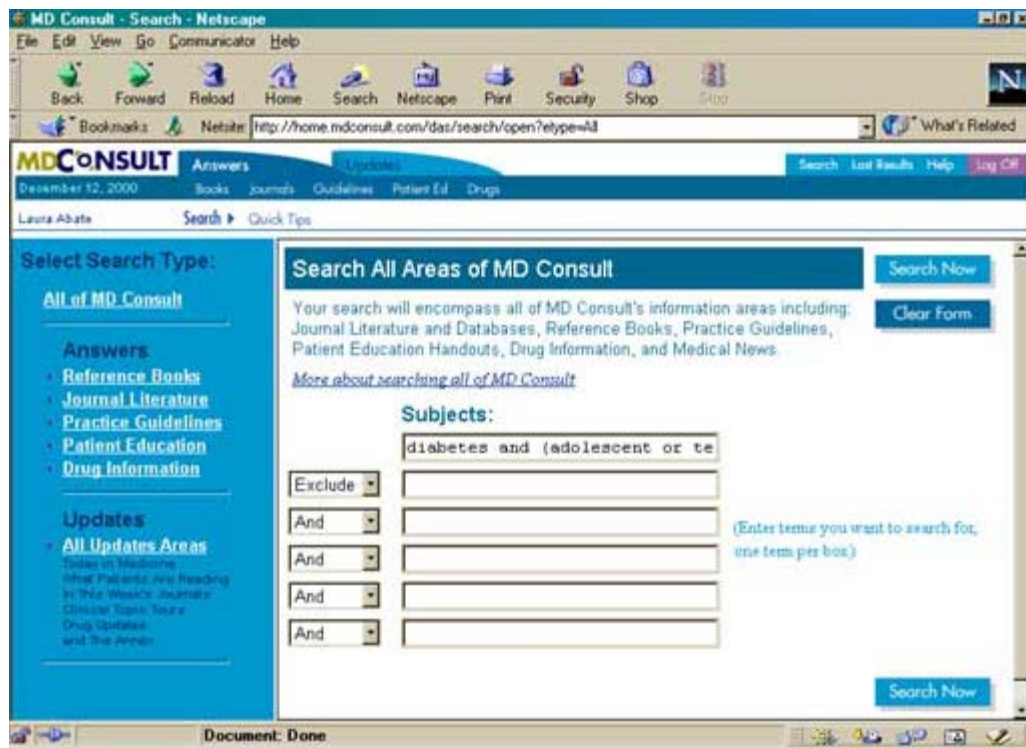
MD Consult - Search - Netscape

File Edit View Go Communicator Help

Back Forward Reload Home Search Netscape Print Security Shop Stop

Bookmarks Netsite: http://home.mdconsult.com/das/search/open?etype=All

What's Related

MDCONSULT Answers Updates

December 12, 2000 Books Journals Guidelines Patient Ed Drugs

Search Last Results Help Log Off

Laura Abate Search ▶ Quick Tips

Select Search Type:

All of MD Consult

Answers

Reference Books
Journal Literature
Practice Guidelines
Patient Education
Drug Information

Updates

All Updates Areas
Today in Medicine
What Patients Are Reading
In This Week's Journals
Clinical Topic Tours
Drug Updates
and The Annex

Search All Areas of MD Consult

Search Now

Clear Form

Your search will encompass all of MD Consult's information areas including: Journal Literature and Databases, Reference Books, Practice Guidelines, Patient Education Handouts, Drug Information, and Medical News.

More about searching all of MD Consult

Subjects:

diabetes and (adolescent or te

Exclude

And

And

And

And

(Enter terms you want to search for, one term per box.)

Search Now

Document: Done